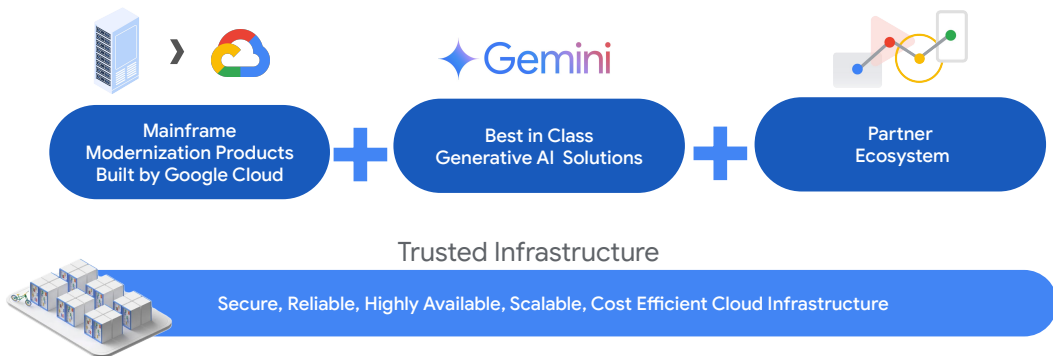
Gemini

Mainframe Modernization Products Built by Google Cloud

Best in Class Generative AI Solutions

Partner Ecosystem

Trusted Infrastructure

Secure, Reliable, Highly Available, Scalable, Cost Efficient Cloud Infrastructure